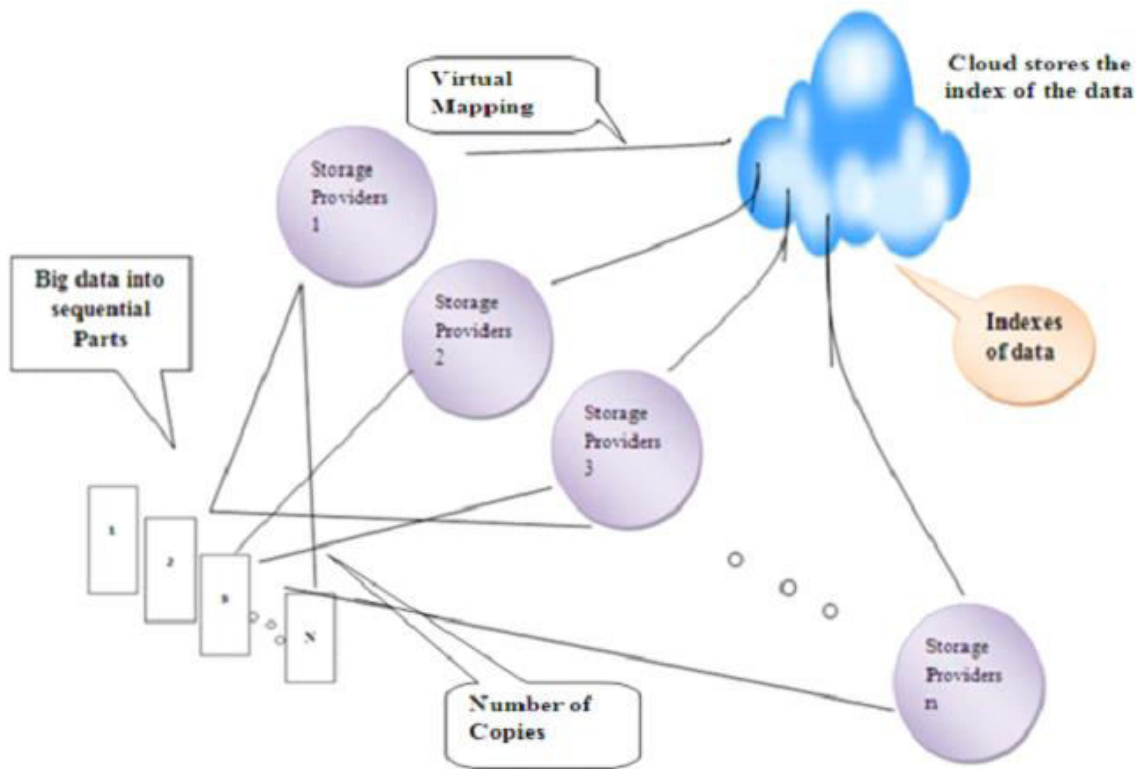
Virtual Mapping

Cloud stores the index of the data

Storage Providers 1

Big data into sequential Parts

Storage Providers 2

Indexes of data

Storage Providers 3

1

2

3

N

Storage Providers n

Number of Copies